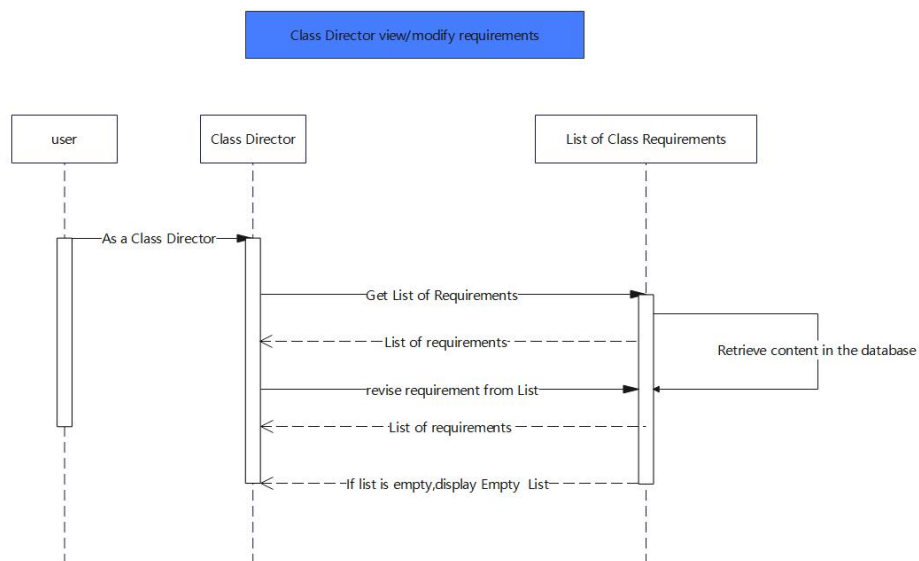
Class Director view/modify requirements

user

Class Director

List of Class Requirements

As a Class Director

Get List of Requirements

List of requirements

Retrieve content in the database

revise requirement from List

List of requirements

If list is empty,display Empty List